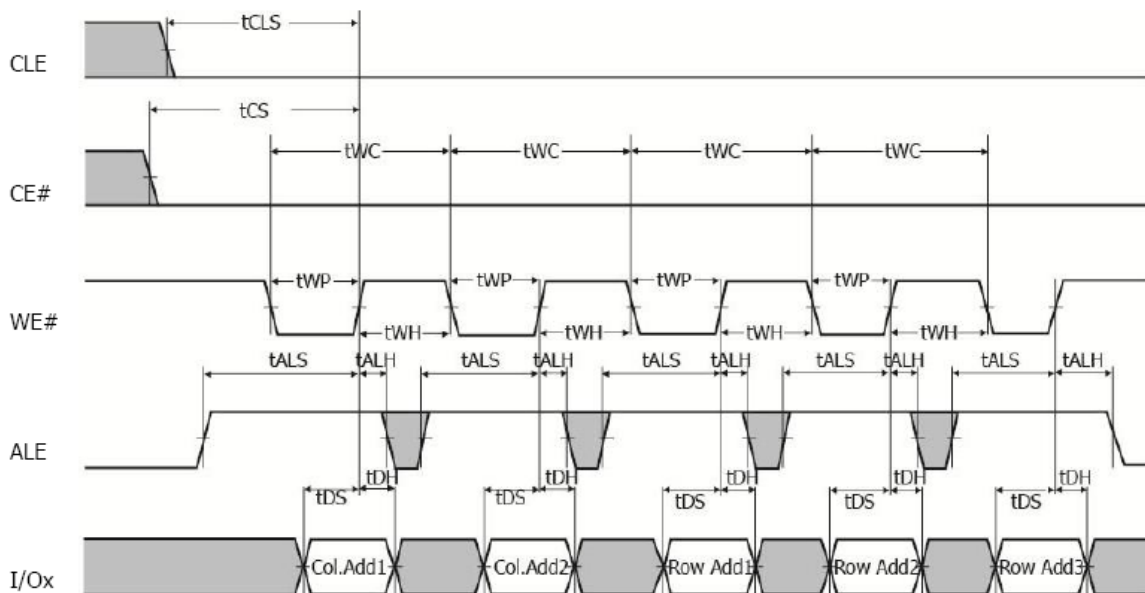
tCLS

CLE

tCS

tWC tWC tWC tWC

CE#

tWP tWP tWP tWP

WE#

tWH tWH tWH tWH

tALS tALH tALS tALH tALS tALH tALS tALH tALS tALH

ALE

tDH tDH tDH tDH tDH

tDS tDS tDS tDS tDS

I/Ox

Col.Add1 Col.Add2 Row Add1 Row Add2 Row Add3